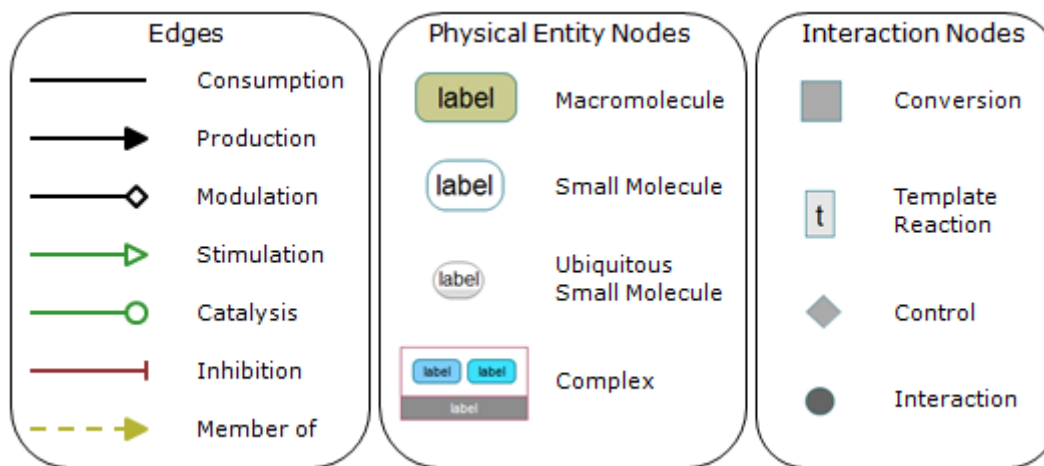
Edges

Consumption

Production

Modulation

Stimulation

Catalysis

Inhibition

Member of

Physical Entity Nodes

label

Macromolecule

label

Small Molecule

label

Ubiquitous Small Molecule

label label

label

Complex

Interaction Nodes

Conversion

t

Template Reaction

Control

Interaction